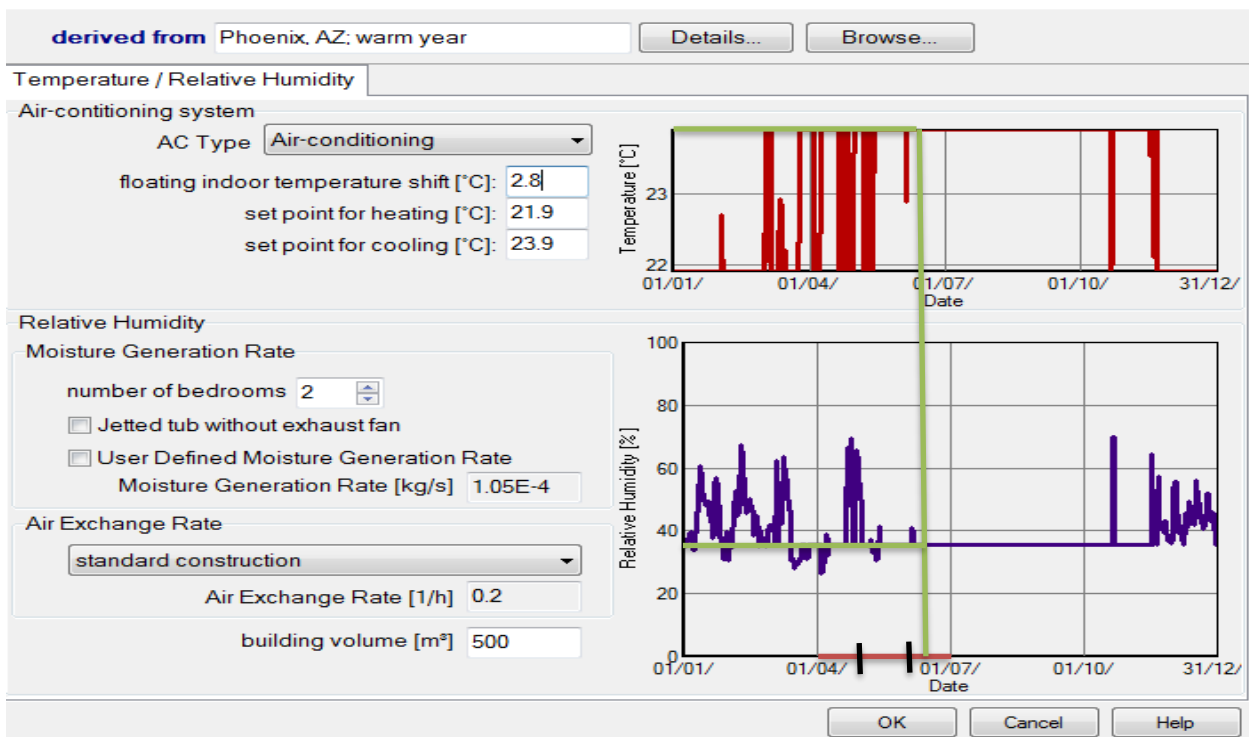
derived from Phoenix, AZ; warm year

Details...

Browse...

Temperature / Relative Humidity

Air-contitioning system

AC Type Air-conditioning

floating indoor temperature shift [°C]: 2.8

set point for heating [°C]: 21.9

set point for cooling [°C]: 23.9

Temperature [°C]

23

22

01/01/ 01/04/ 01/07/ 01/10/ 31/12/

Date

Relative Humidity

Moisture Generation Rate

number of bedrooms 2

Jetted tub without exhaust fan

User Defined Moisture Generation Rate

Moisture Generation Rate [kg/s] 1.05E-4

Air Exchange Rate

standard construction

Air Exchange Rate [1/h] 0.2

building volume [m³] 500

100

80

60

40

20

0

Relative Humidity [%]

01/01/ 01/04/ 01/07/ 01/10/ 31/12/

Date

OK

Cancel

Help